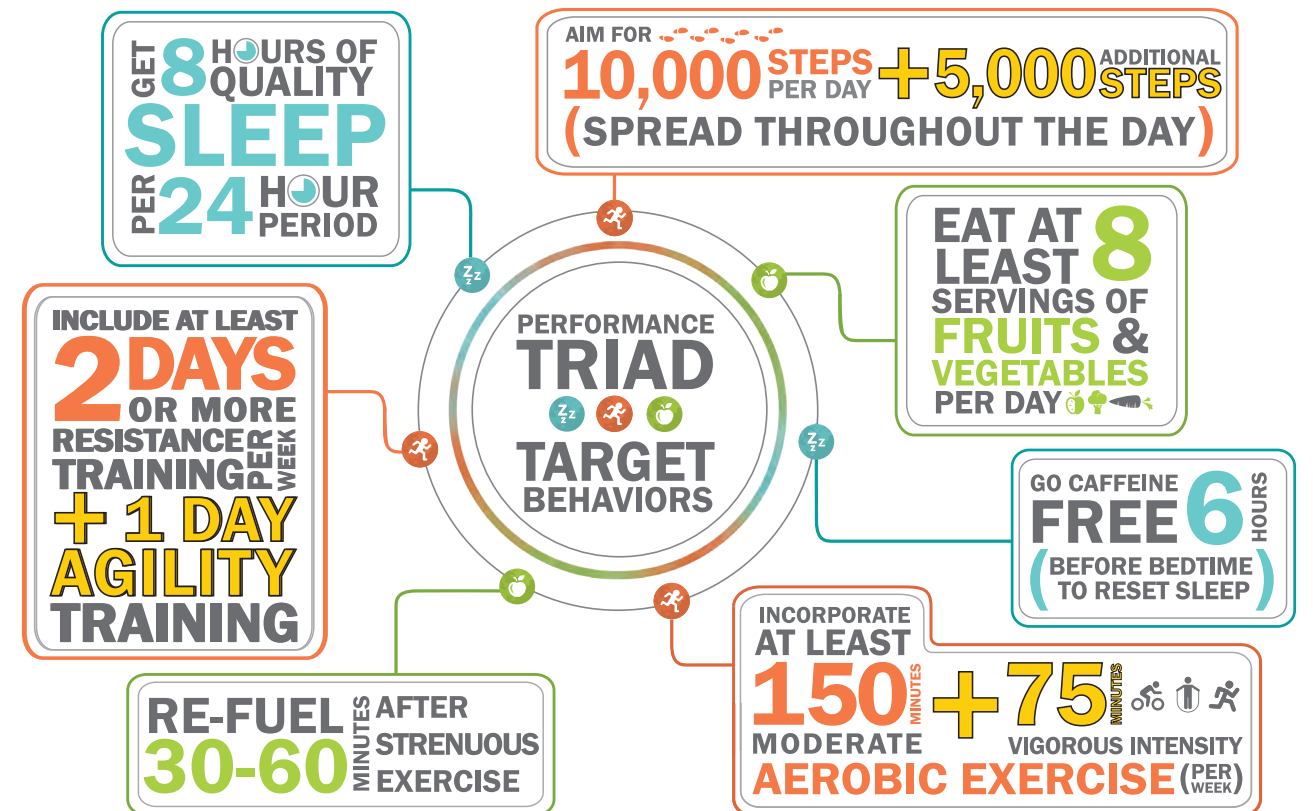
GET 8 HOURS OF QUALITY SLEEP PER 24 HOUR PERIOD

AIM FOR 10,000 STEPS PER DAY + 5,000 ADDITIONAL STEPS (SPREAD THROUGHOUT THE DAY)

EAT AT LEAST 8 SERVINGS OF FRUITS & VEGETABLES PER DAY

INCLUDE AT LEAST 2 DAYS OR MORE RESISTANCE TRAINING PER WEEK + 1 DAY AGILITY TRAINING

PERFORMANCE TRIAD

TARGET BEHAVIORS

GO CAFFEINE FREE 6 HOURS (BEFORE BEDTIME TO RESET SLEEP)

RE-FUEL 30-60 MINUTES AFTER STRENUOUS EXERCISE

INCORPORATE AT LEAST 150 MINUTES MODERATE + 75 MINUTES VIGOROUS INTENSITY AEROBIC EXERCISE (PER WEEK)